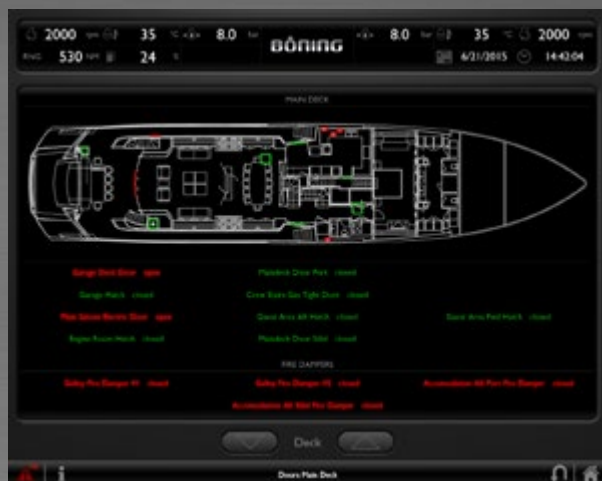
2000 rpm 35 °C 8.0 bar BÖNING 8.0 bar 35 °C 2000 rpm

RNG 530 rpm 24 %

6/21/2015 14:42:04

MAIN DECK

Garage Door Enter open

Garage Hatch closed

Main Saloon Electric Door open

Engine Room Hatch closed

Maindeck Door Port closed

Crew Room Gas Tight Door closed

Guest Area Aft Hatch closed

Maindeck Door Stbd closed

Guest Area Fwd Hatch closed

FIRE DAMPERS

Galley Fire Damper 01 closed

Galley Fire Damper 02 closed

Accomodation Aft Port Fire Damper closed

Accomodation Aft Stbd Fire Damper closed

Deck

Doors Main Deck